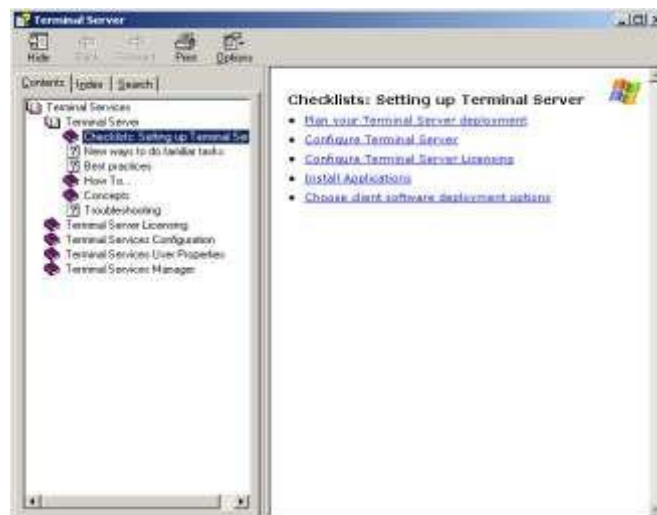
Terminal Server

Hide Back Forward Print Options

Contents Index Search

Terminal Services
Terminal Server
Checklists: Setting up Terminal Se
New ways to do familiar tasks
Best practices
How To...
Concepts
Troubleshooting
Terminal Server Licensing
Terminal Services Configuration
Terminal Services User Properties
Terminal Services Manager

Checklists: Setting up Terminal Server

- Plan your Terminal Server deployment
- Configure Terminal Server
- Configure Terminal Server Licensing
- Install Applications
- Choose client software deployment options